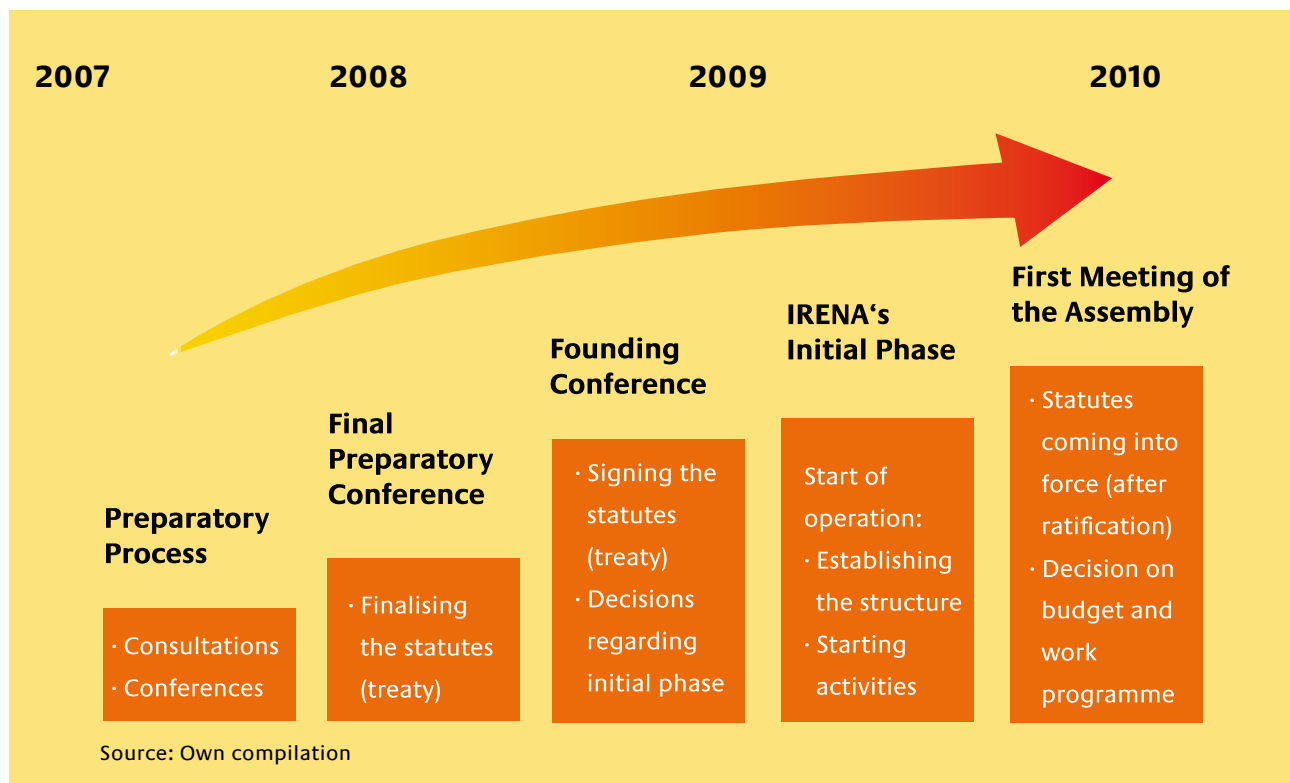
2007

2008

2009

2010

Preparatory Process

· Consultations
· Conferences

Final Preparatory Conference

· Finalising the statutes (treaty)

Founding Conference

· Signing the statutes (treaty)
· Decisions regarding initial phase

IRENA's Initial Phase

Start of operation:
· Establishing the structure
· Starting activities

First Meeting of the Assembly

· Statutes coming into force (after ratification)
· Decision on budget and work programme

Source: Own compilation